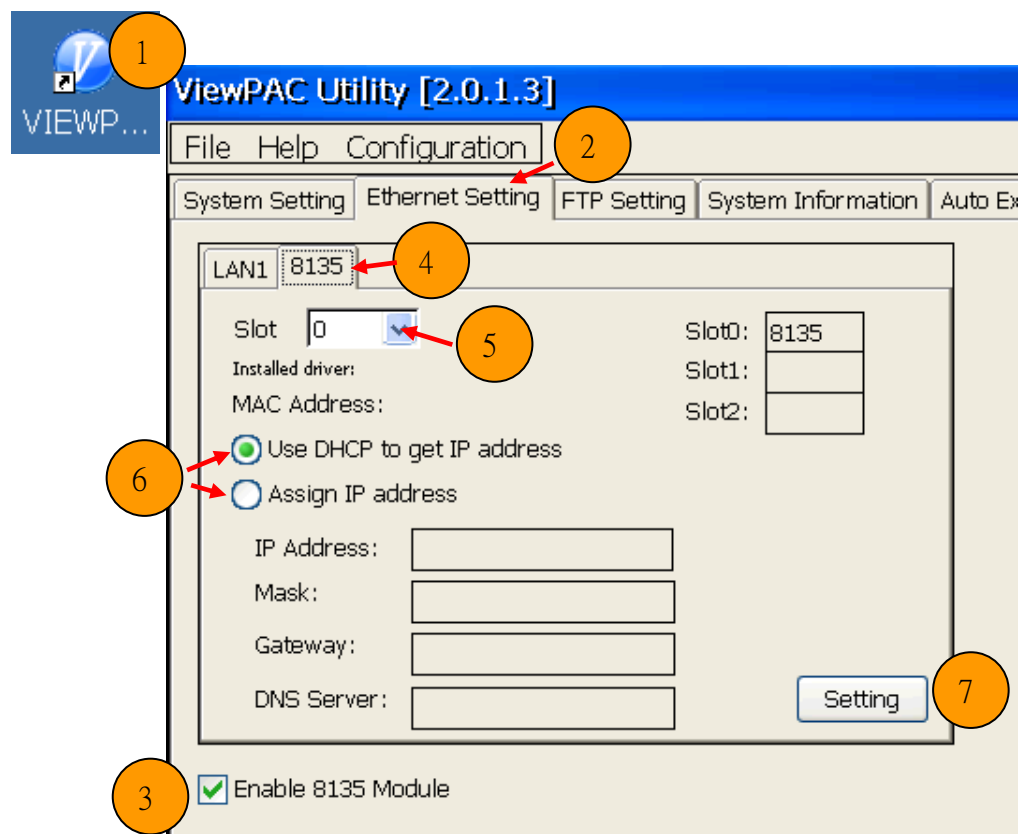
1
VIEWP...
ViewPAC Utility [2.0.1.3]
File Help Configuration
2
System Setting | Ethernet Setting | FTP Setting | System Information | Auto Ex
LAN1 | 8135
4
Slot 0
5
Installed driver:
MAC Address:
Slot0: 8135
Slot1:
Slot2:
6
Use DHCP to get IP address
Assign IP address
IP Address:
Mask:
Gateway:
DNS Server:
Setting
7
3
Enable 8135 Module